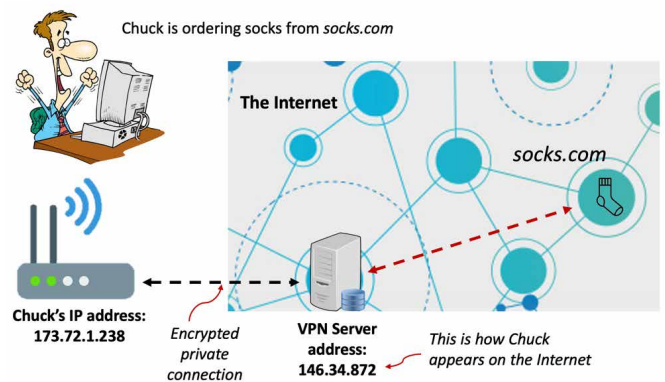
Chuck is ordering socks from *socks.com*

The Internet

socks.com

Chuck's IP address:
173.72.1.238

Encrypted private connection

VPN Server address:
146.34.872

This is how Chuck appears on the Internet